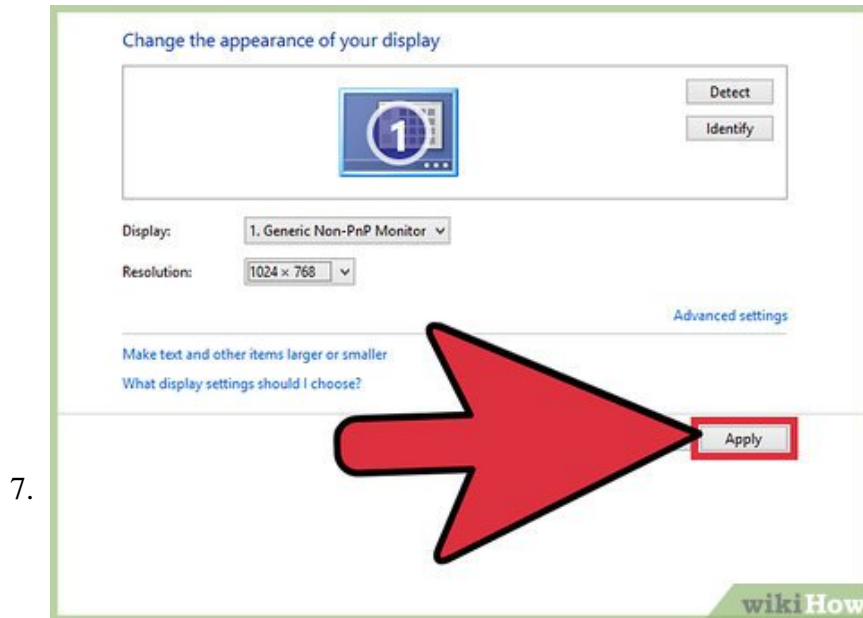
Change the appearance of your display

1

Detect

Identify

Display: 1. Generic Non-PnP Monitor

Resolution: 1024 × 768

Advanced settings

Make text and other items larger or smaller

What display settings should I choose?

Apply

7.

wikiHow